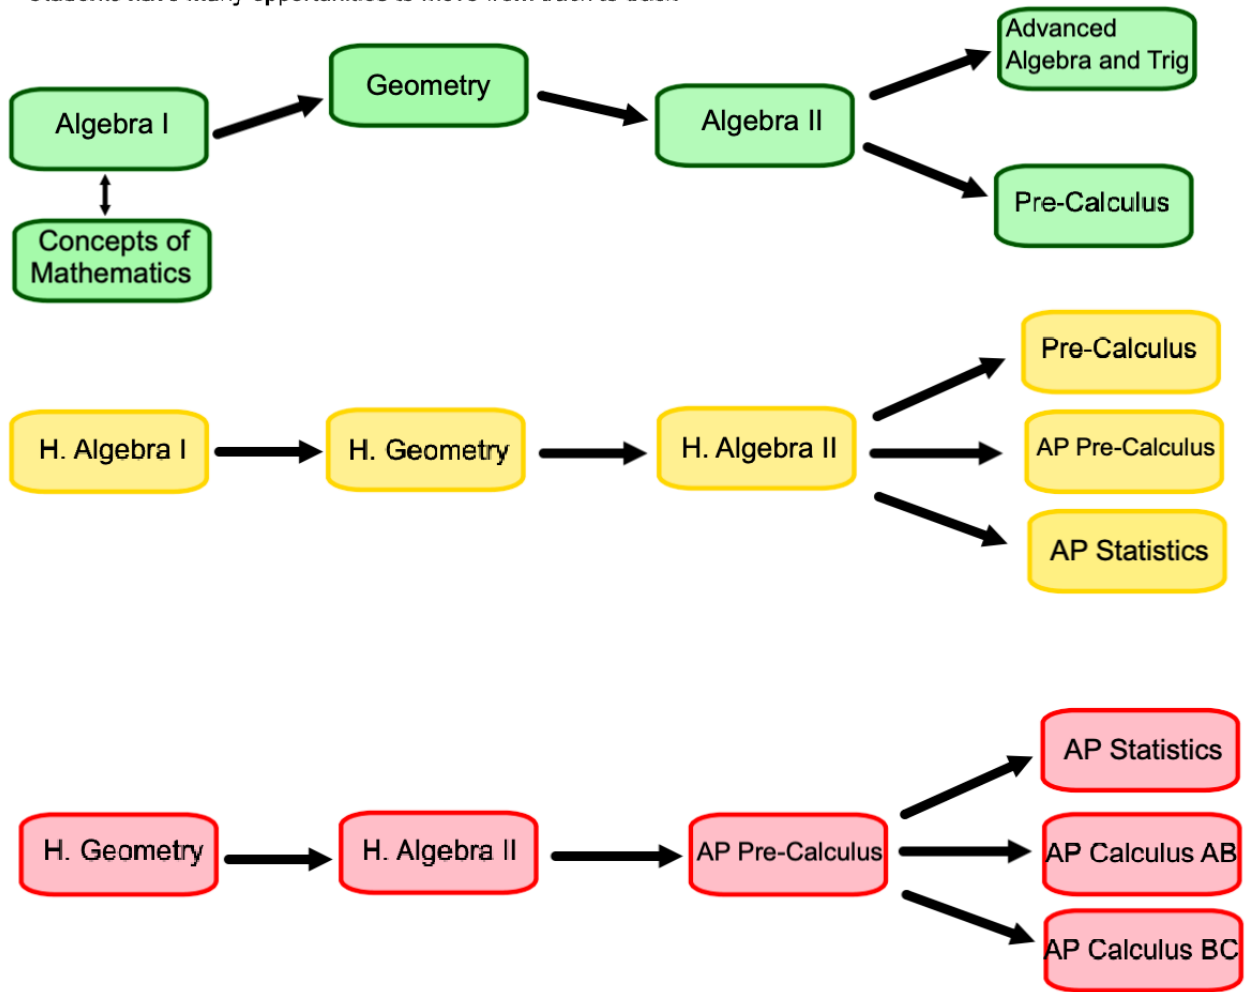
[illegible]

Algebra I

Concepts of Mathematics

Geometry

Algebra II

Advanced Algebra and Trig

Pre-Calculus

H. Algebra I

H. Geometry

H. Algebra II

Pre-Calculus

AP Pre-Calculus

AP Statistics

H. Geometry

H. Algebra II

AP Pre-Calculus

AP Statistics

AP Calculus AB

AP Calculus BC